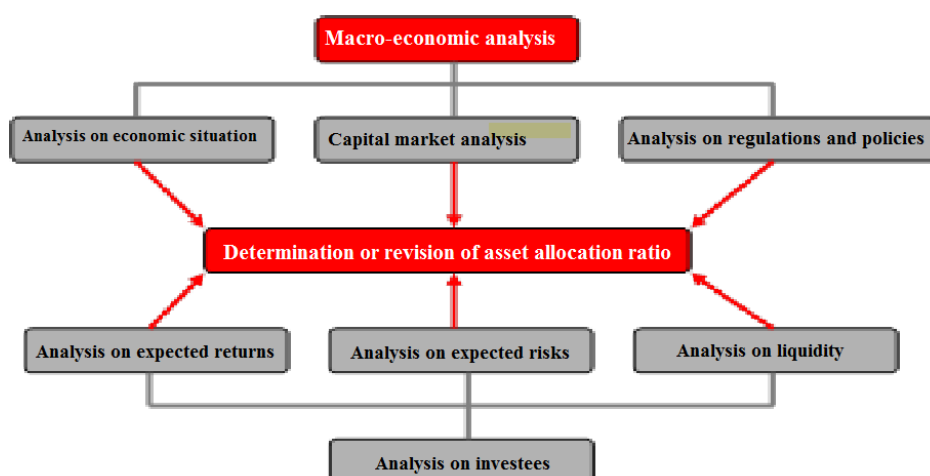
Macro-economic analysis

Analysis on economic situation

Capital market analysis

Analysis on regulations and policies

Determination or revision of asset allocation ratio

Analysis on expected returns

Analysis on expected risks

Analysis on liquidity

Analysis on investees